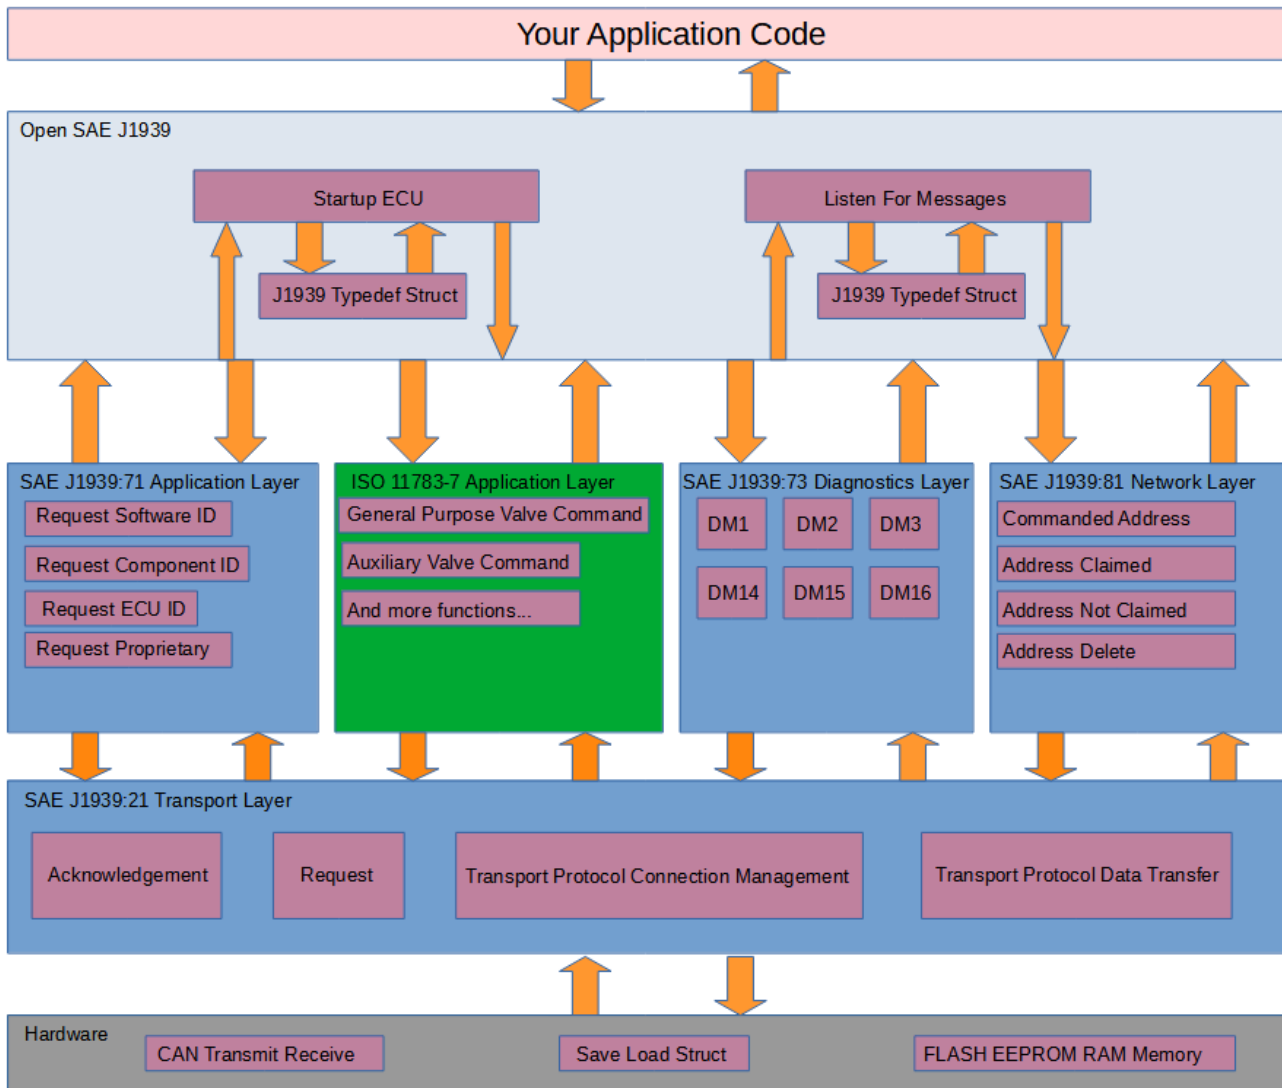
Your Application Code

Open SAE J1939

Startup ECU

J1939 Typedef Struct

Listen For Messages

J1939 Typedef Struct

SAE J1939:71 Application Layer
Request Software ID
Request Component ID
Request ECU ID
Request Proprietary

ISO 11783-7 Application Layer
General Purpose Valve Command
Auxiliary Valve Command
And more functions...

SAE J1939:73 Diagnostics Layer
DM1
DM2
DM3
DM14
DM15
DM16

SAE J1939:81 Network Layer
Commanded Address
Address Claimed
Address Not Claimed
Address Delete

SAE J1939:21 Transport Layer
Acknowledgement
Request
Transport Protocol Connection Management
Transport Protocol Data Transfer

Hardware
CAN Transmit Receive
Save Load Struct
FLASH EEPROM RAM Memory